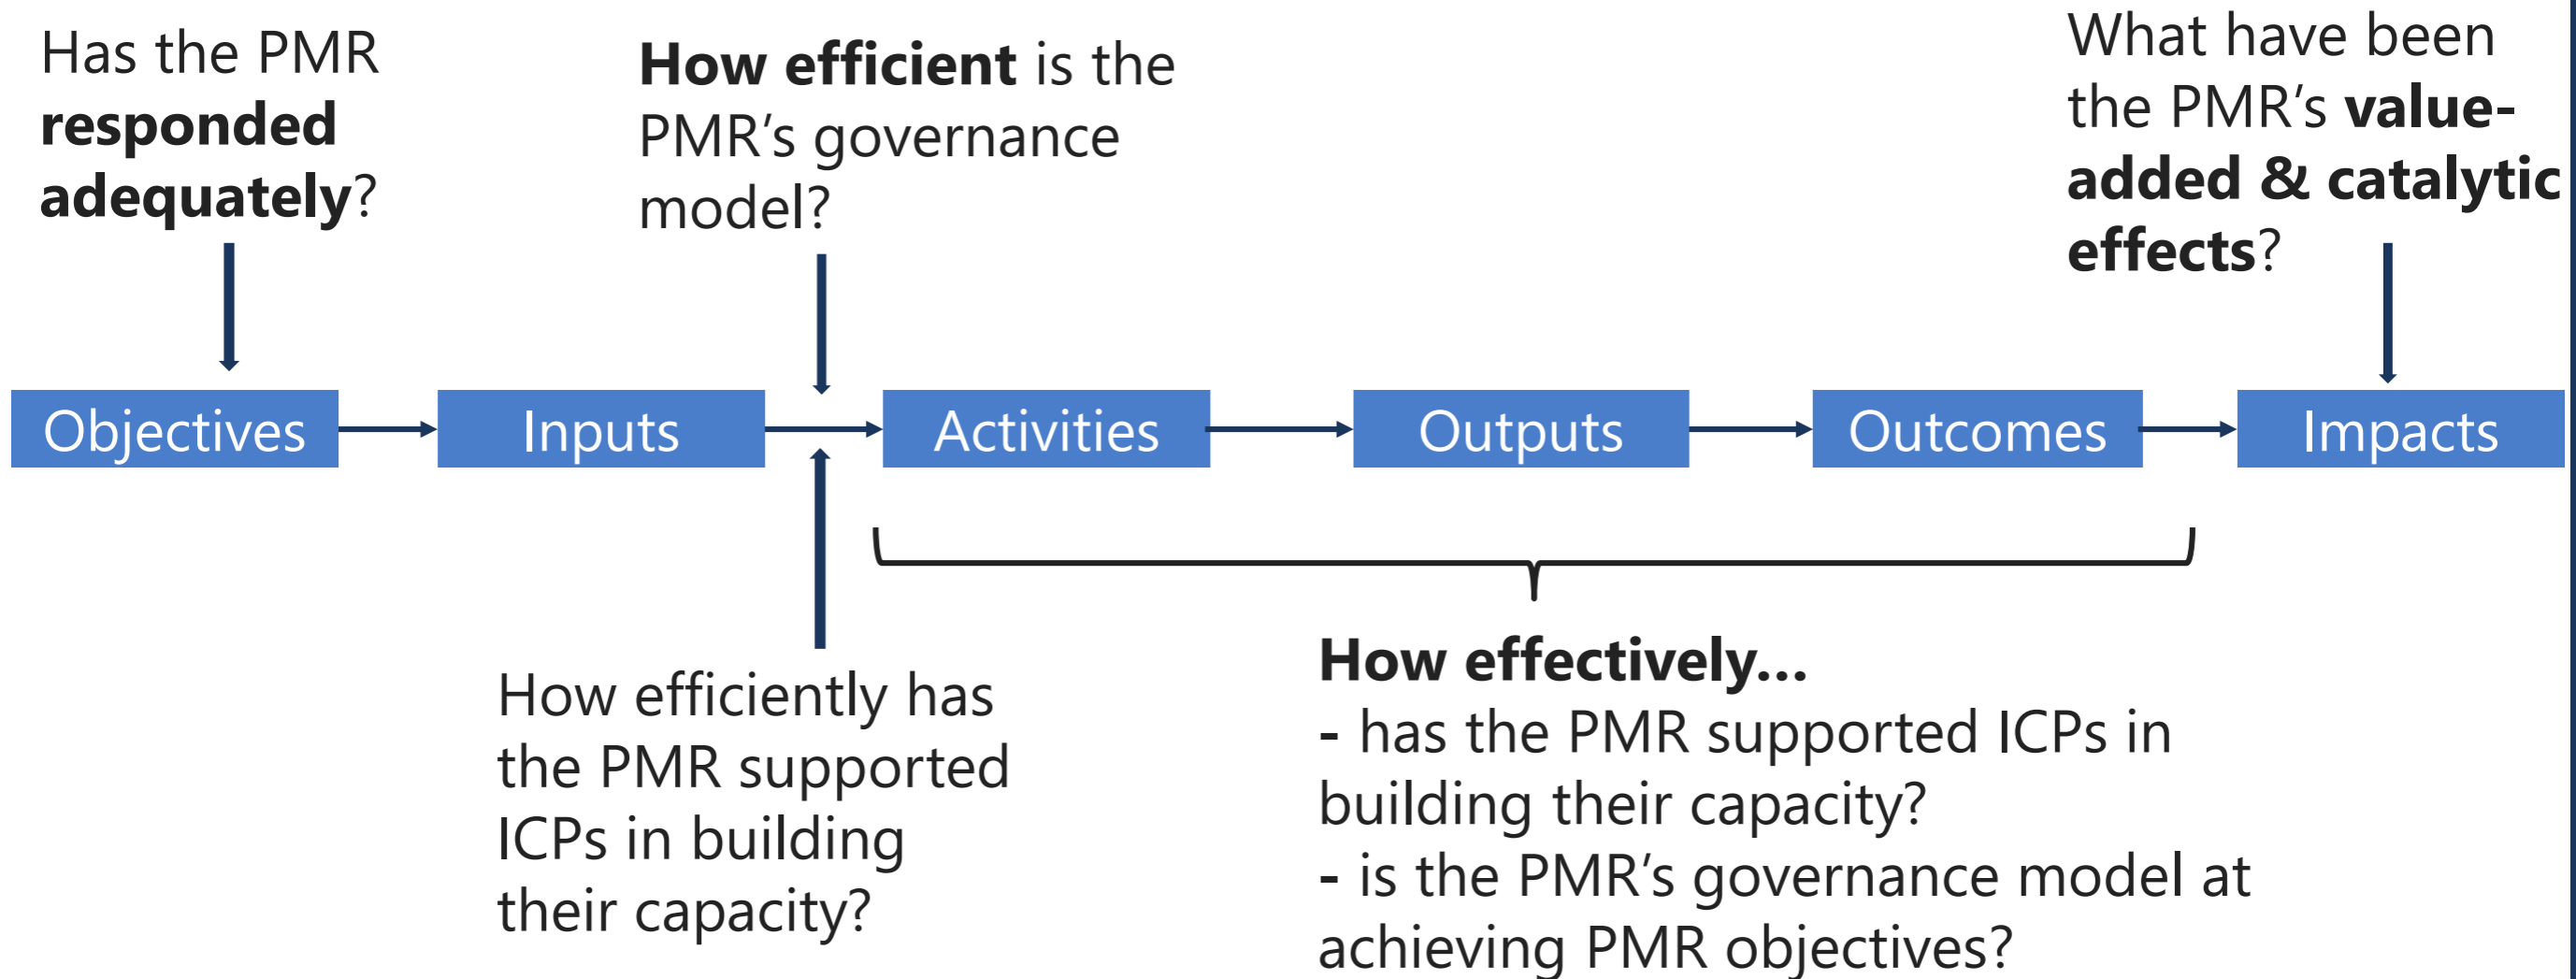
Has the PMR **responded adequately**?

**How efficient** is the PMR's governance model?

What have been the PMR's **value-added & catalytic effects**?

Objectives

Inputs

Activities

Outputs

Outcomes

Impacts

How efficiently has the PMR supported ICPs in building their capacity?

**How effectively...**
- has the PMR supported ICPs in building their capacity?
- is the PMR's governance model at achieving PMR objectives?